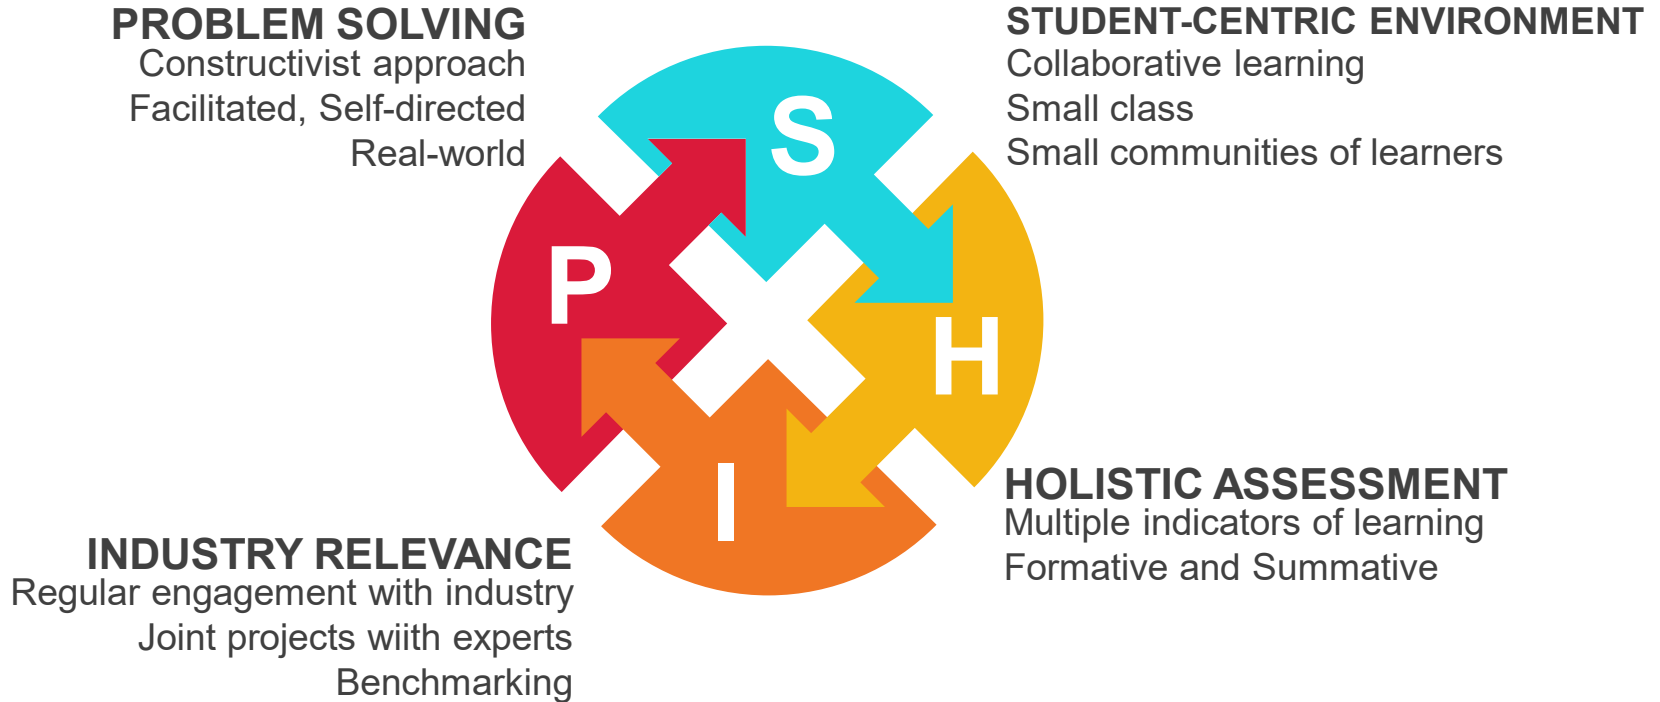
PROBLEM SOLVING
Constructivist approach
Facilitated, Self-directed
Real-world

STUDENT-CENTRIC ENVIRONMENT
Collaborative learning
Small class
Small communities of learners

S

P

H

I

HOLISTIC ASSESSMENT
Multiple indicators of learning
Formative and Summative

INDUSTRY RELEVANCE
Regular engagement with industry
Joint projects wiith experts
Benchmarking